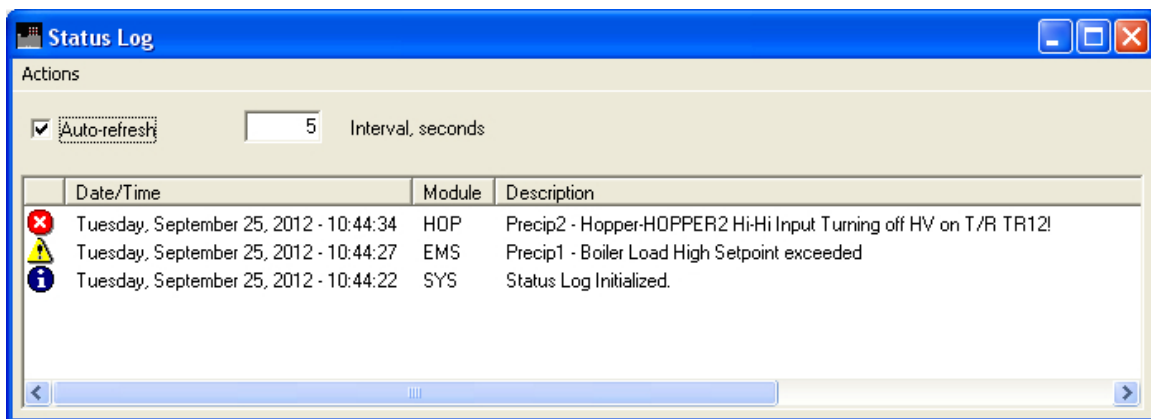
Status Log

Actions

Auto-refresh 5 Interval, seconds

| | Date/Time | Module | Description |
|---|---|---|---|
| | Tuesday, September 25, 2012 - 10:44:34 | HOP | Precip2 - Hopper-HOPPER2 Hi-Hi Input Turning off HV on T/R TR12! |
| | Tuesday, September 25, 2012 - 10:44:27 | EMS | Precip1 - Boiler Load High Setpoint exceeded |
| | Tuesday, September 25, 2012 - 10:44:22 | SYS | Status Log Initialized. |